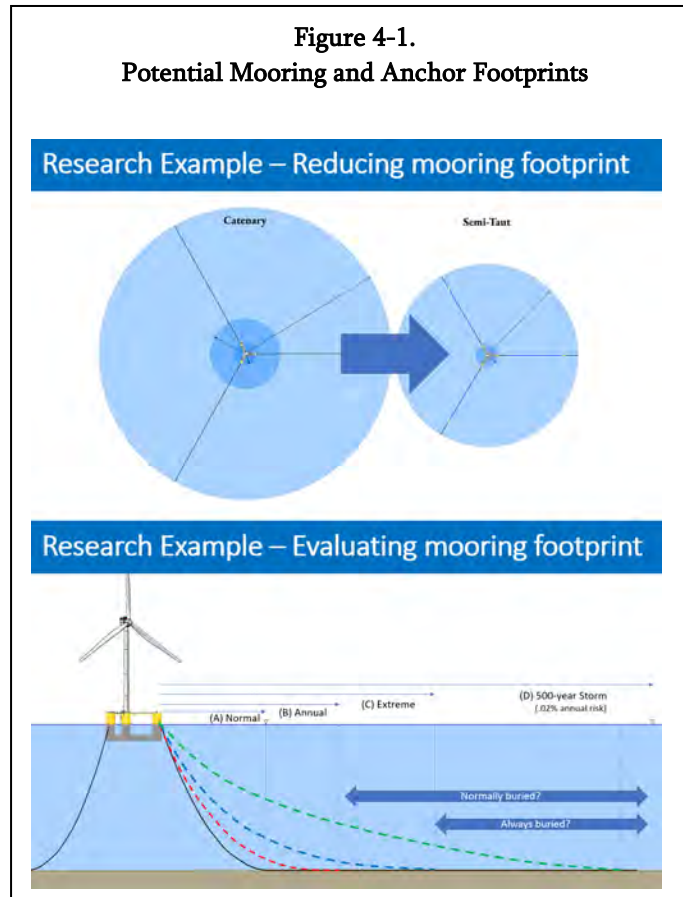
Figure 4-1.
Potential Mooring and Anchor Footprints

Research Example – Reducing mooring footprint

Catenary

Semi-Taut

Research Example – Evaluating mooring footprint

(A) Normal

(B) Annual

(C) Extreme

(D) 500-year Storm
(.02% annual risk)

Normally buried?

Always buried?